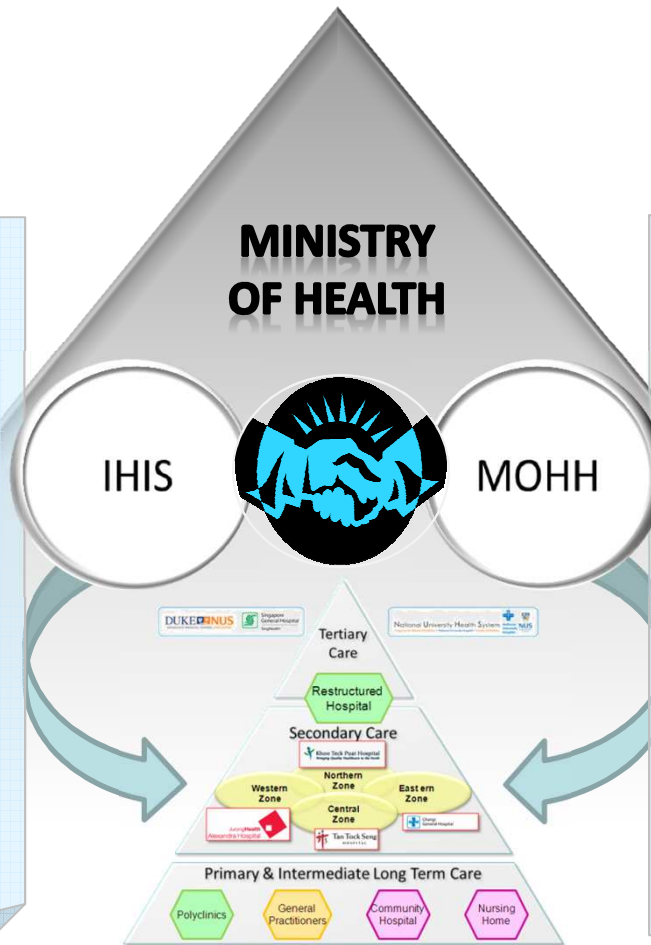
MINISTRY OF HEALTH

IHIS

MOHH

DUKE NUS Singapore General Hospital

National University Health System NUS

Tertiary Care

Restructured Hospital

Secondary Care

Khoo Teck Puat Hospital

Northern Zone

Western Zone

Eastern Zone

Central Zone

JurongHealth Alexandra Hospital

Changi General Hospital

Tan Tock Seng HOSPITAL

Primary & Intermediate Long Term Care

Polyclinics

General Practitioners

Community Hospital

Nursing Home